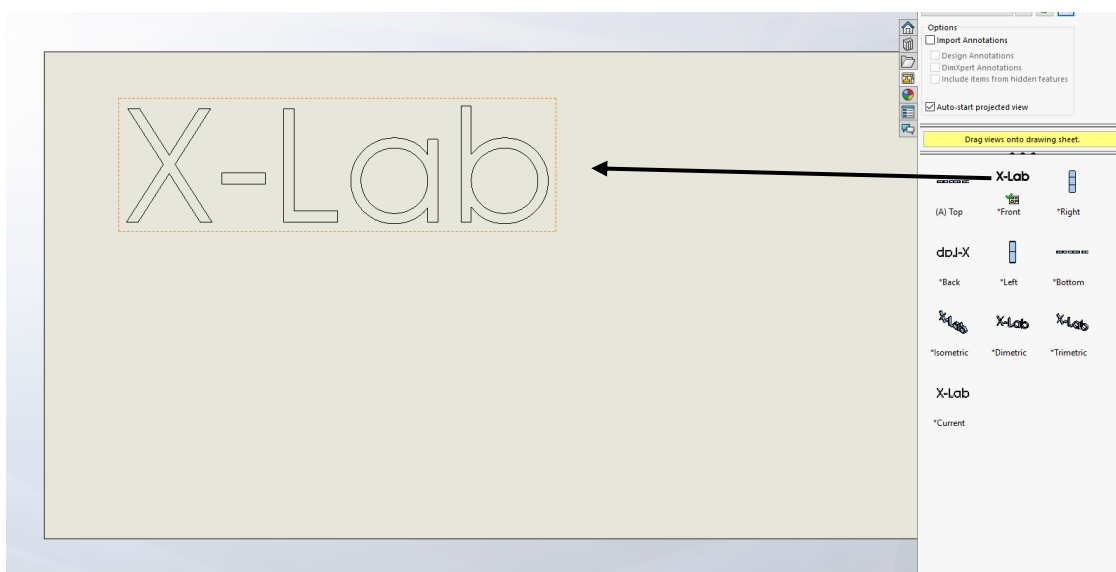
X-Lab

Options
Import Annotations
Design Annotations
DimXpert Annotations
Include items from hidden features
Auto-start projected view

Drag views onto drawing sheet.

X-Lab

(A) Top
*Front
*Right

dɒJ-X

*Back
*Left
*Bottom

X-Lab
X-Lab
X-Lab

*Isometric
*Dimetric
*Trimetric

X-Lab

*Current